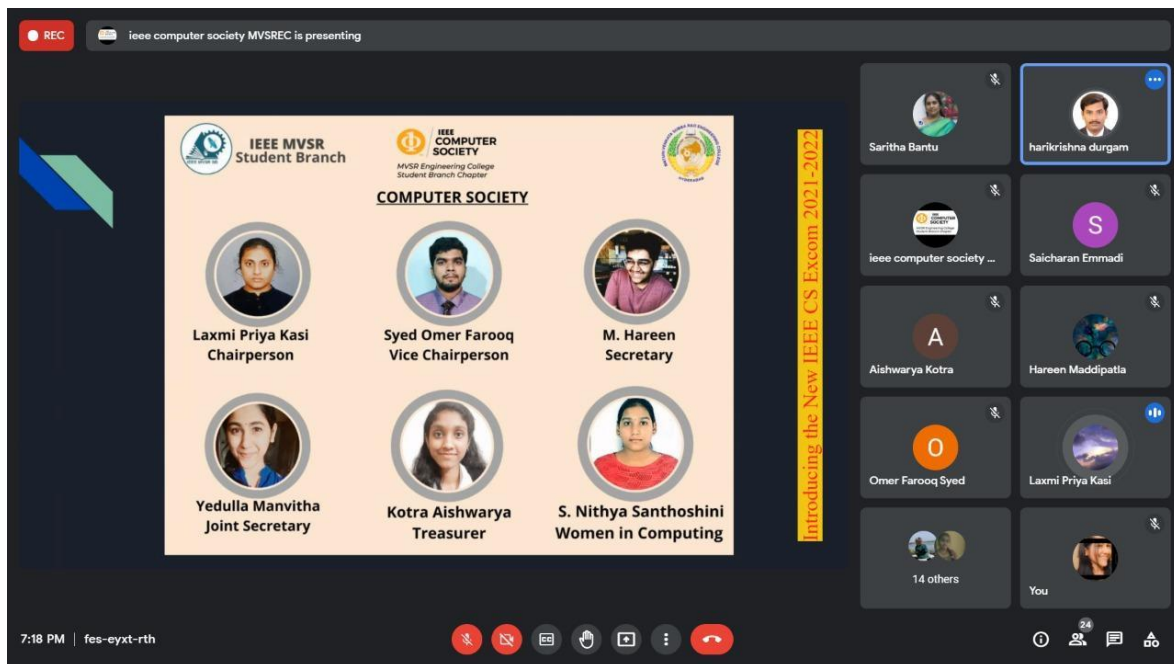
REC

ieee computer society MVSREC is presenting

IEEE MVSR Student Branch

IEEE COMPUTER SOCIETY
MVSR Engineering College Student Branch Chapter

COMPUTER SOCIETY

Laxmi Priya Kasi
Chairperson

Syed Omer Farooq
Vice Chairperson

M. Hareen
Secretary

Yedulla Manvitha
Joint Secretary

Kotra Aishwarya
Treasurer

S. Nithya Santhoshini
Women in Computing

Introducing the New IEEE CS Excom 2021-2022

Saritha Bantu

harikrishna durgam

ieee computer society ...

S
Saicharan Emmadi

A
Aishwarya Kotra

Hareen Maddipatla

O
Omer Farooq Syed

Laxmi Priya Kasi

14 others

You

7:18 PM | fes-eyxt-rth

24